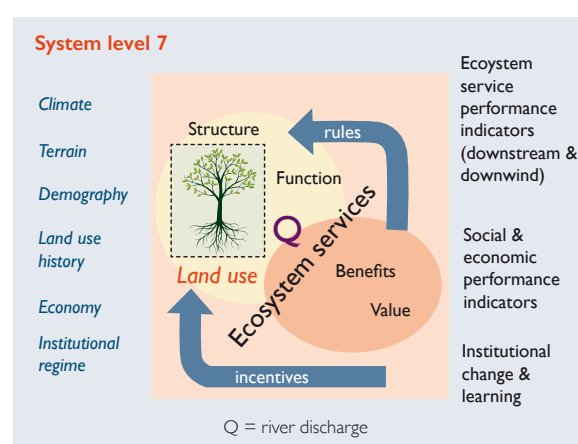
System level 7

Climate

Terrain

Demography

Land use history

Economy

Institutional regime

Structure

Function

rules

Q

Land use

Ecosystem services

Benefits

Value

incentives

Ecosystem service performance indicators (downstream & downwind)

Social & economic performance indicators

Institutional change & learning

Q = river discharge